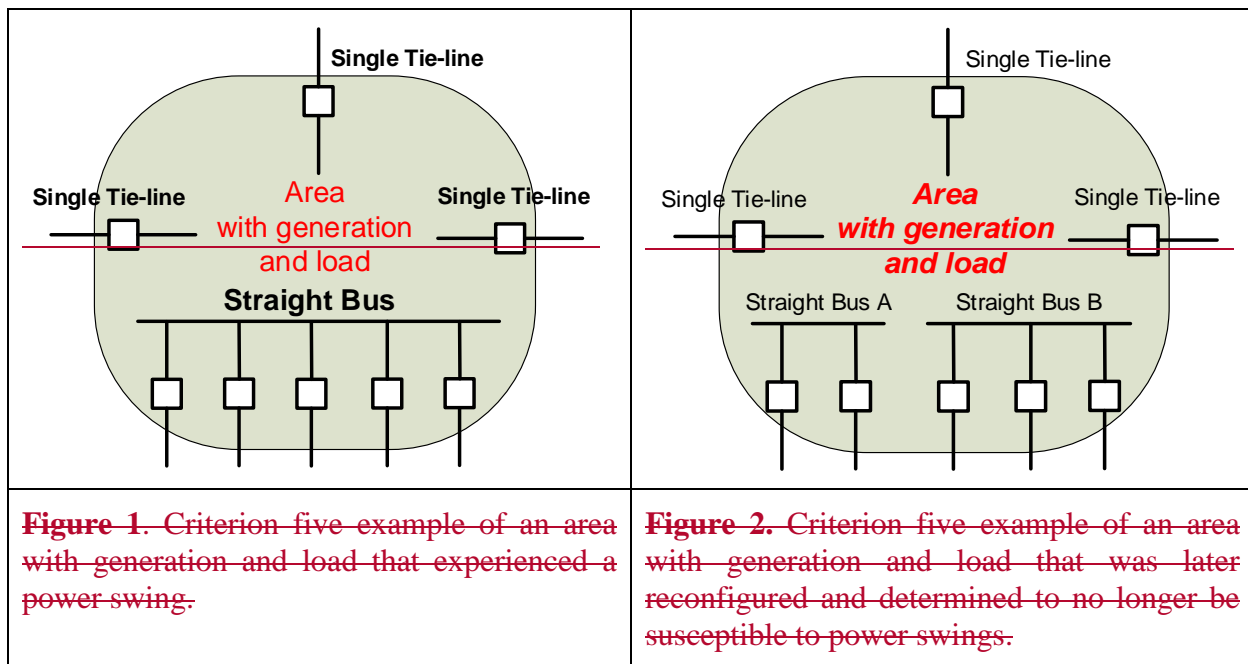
| Single Tie-line<br>Single Tie-line<br>Area with generation and load<br>Single Tie-line<br>Straight Bus | Single Tie-line<br>Single Tie-line<br>Area with generation and load<br>Single Tie-line<br>Straight Bus A<br>Straight Bus B |
|---|---|
| Figure 1. Criterion five example of an area with generation and load that experienced a power swing. | Figure 2. Criterion five example of an area with generation and load that was later reconfigured and determined to no longer be susceptible to power swings. |